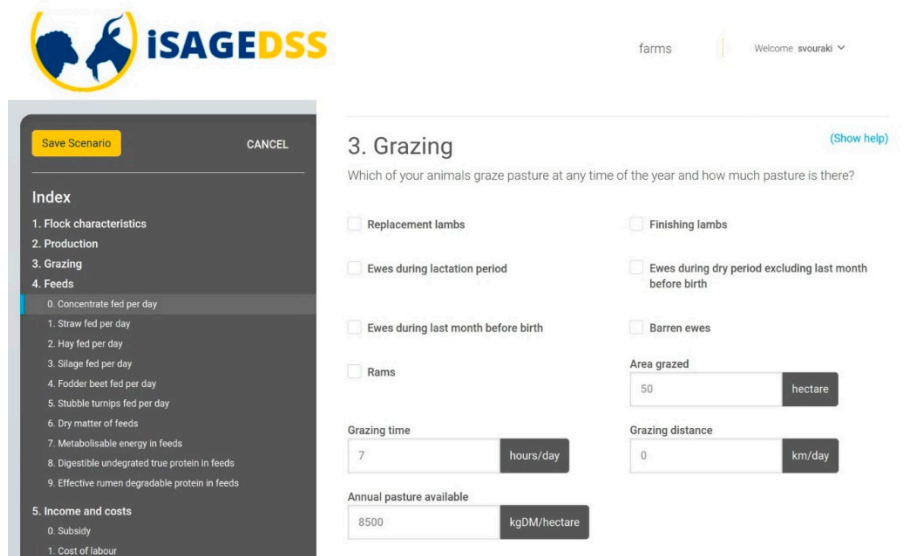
iSAGEDSS

farms

Welcome svouraki

Save Scenario

CANCEL

Index

1. Flock characteristics
2. Production
3. Grazing
4. Feeds
0. Concentrate fed per day
1. Straw fed per day
2. Hay fed per day
3. Silage fed per day
4. Fodder beet fed per day
5. Stubble turnips fed per day
6. Dry matter of feeds
7. Metabolisable energy in feeds
8. Digestible undegrated true protein in feeds
9. Effective rumen degradable protein in feeds
5. Income and costs
0. Subsidy
1. Cost of labour

3. Grazing

(Show help)

Which of your animals graze pasture at any time of the year and how much pasture is there?

Replacement lambs

Finishing lambs

Ewes during lactation period

Ewes during dry period excluding last month before birth

Ewes during last month before birth

Barren ewes

Rams

Area grazed

50

hectare

Grazing time

7

hours/day

Grazing distance

0

km/day

Annual pasture available

8500

kgDM/hectare